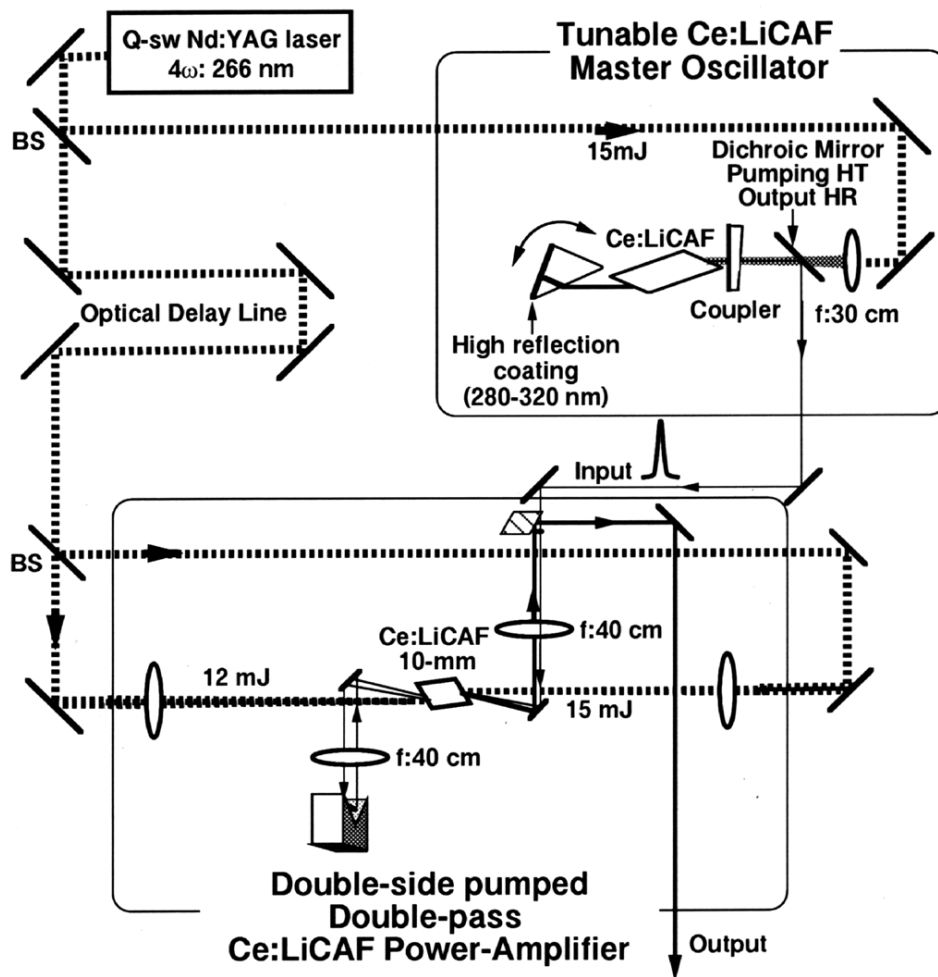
Q-sw Nd:YAG laser
4ω: 266 nm

Tunable Ce:LiCAF
Master Oscillator

BS

15mJ

Dichroic Mirror
Pumping HT
Output HR

Ce:LiCAF

Optical Delay Line

Coupler

f:30 cm

High reflection coating (280-320 nm)

Input

BS

f:40 cm

Ce:LiCAF
10-mm

12 mJ

15 mJ

f:40 cm

Double-side pumped
Double-pass
Ce:LiCAF Power-Amplifier

Output